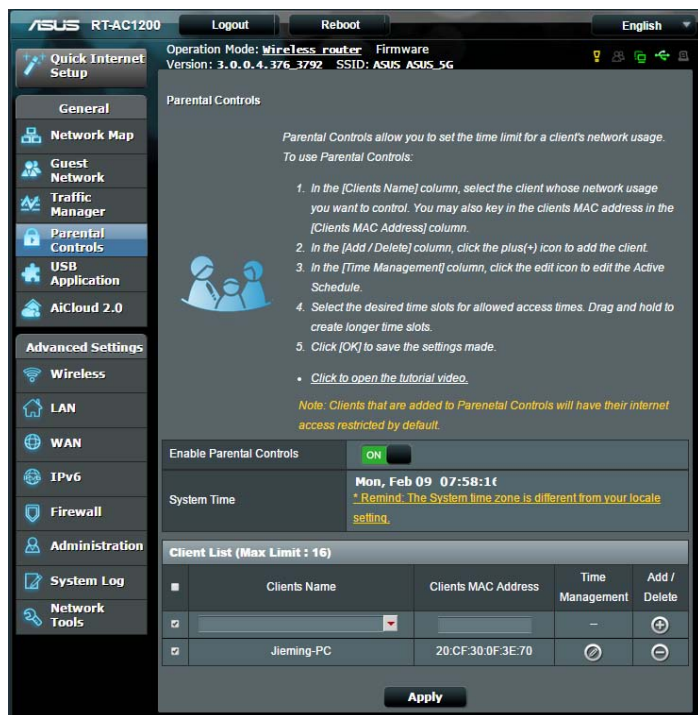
ASUS RT-AC1200 Logout Reboot English

Quick Internet Setup

Operation Mode: Wireless router Firmware Version: 3.0.0.4.376_3792 SSID: ASUS ASUS_5G

General

Network Map

Guest Network

Traffic Manager

Parental Controls

USB Application

AiCloud 2.0

Advanced Settings

Wireless

LAN

WAN

IPv6

Firewall

Administration

System Log

Network Tools

Parental Controls

Parental Controls allow you to set the time limit for a client's network usage. To use Parental Controls:

1. In the [Clients Name] column, select the client whose network usage you want to control. You may also key in the clients MAC address in the [Clients MAC Address] column.
2. In the [Add / Delete] column, click the plus(+) icon to add the client.
3. In the [Time Management] column, click the edit icon to edit the Active Schedule.
4. Select the desired time slots for allowed access times. Drag and hold to create longer time slots.
5. Click [OK] to save the settings made.

• Click to open the tutorial video.

Note: Clients that are added to Parenetal Controls will have their internet access restricted by default.

| Enable Parental Controls | ON |
|---|---|
| System Time | Mon, Feb 09 07:58:1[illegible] * Remind: The System time zone is different from your locale setting. |

Client List (Max Limit : 16)

| | Clients Name | Clients MAC Address | Time Management | Add / Delete |
|---|---|---|---|---|
| | | | – | ⊕ |
| | Jieming-PC | 20:CF:30:0F:3E:70 | | ⊖ |

Apply